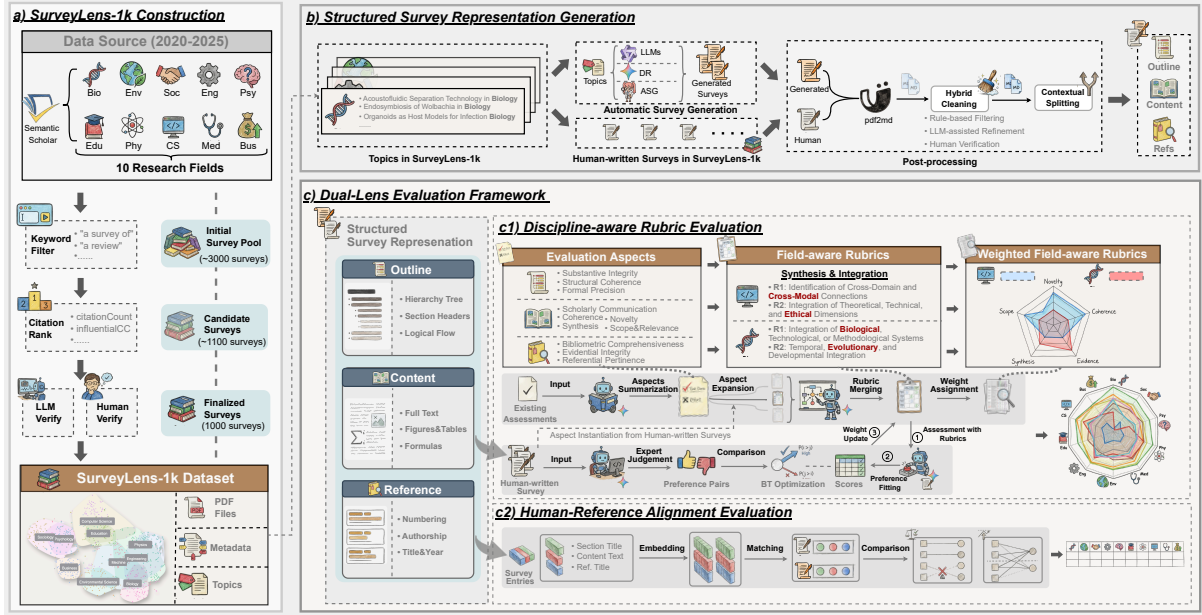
a) SurveyLens-1k Construction

Data Source (2020-2025)

Semantic Scholar

Bio Env Soc Eng Psy
Edu Phy CS Med Bus

10 Research Fields

Keyword Filter
· "a survey of"
· "a review"
· ......

Initial Survey Pool (~3000 surveys)

Citation Rank
· citationCount
· influentialCC
· ......

Candidate Surveys (~1100 surveys)

LLM Verify
Human Verify

Finalized Surveys (1000 surveys)

SurveyLens-1k Dataset

PDF Files
Metadata
Topics

b) Structured Survey Representation Generation

· Acoustofluidic Separation Technology in Biology
· Endosymbiosis of Wolbachia in Biology
· Organoids as Host Models for Infection Biology
· ......

Topics in SurveyLens-1k

Topics
LLMs
DR
ASG
Generated Surveys
Automatic Survey Generation

Human-written Surveys in SurveyLens-1k

Generated
Human
pdf2md
Hybrid Cleaning
Contextual Splitting
· Rule-based Filtering
· LLM-assisted Refinement
· Human Verification
Post-processing

Outline
Content
Refs

c) Dual-Lens Evaluation Framework

Structured Survey Represenation

Outline
· Hierarchy Tree
· Section Headers
· Logical Flow

Content
· Full Text
· Figures&Tables
· Formulas

Reference
· Numbering
· Authorship
· Title&Year

c1) Discipline-aware Rubric Evaluation

Evaluation Aspects
· Substantive Integrity
· Structural Coherence
· Formal Precision
· Scholarly Communication
· Coherence
· Synthesis
· Novelty
· Scope&Relevance
· Bibliometric Comprehensiveness
· Evidential Integrity
· Referential Pertinence

Field-aware Rubrics
Synthesis & Integration
· R1: Identification of Cross-Domain and Cross-Modal Connections
· R2: Integration of Theoretical, Technical, and Ethical Dimensions
· R1: Integration of Biological, Technological, or Methodological Systems
· R2: Temporal, Evolutionary, and Developmental Integration

Weighted Field-aware Rubrics
Novelty
Coherence
Evidence
Synthesis
Scope

Existing Assessments
Input
Aspects Summarization
Aspect Expansion
Rubric Merging
Weight Assignment
Aspect Instantiation from Human-written Surveys
Weight Update ③
① Assessment with Rubrics
Human-written Survey
Input
Expert Judgement
Preference Pairs
Comparison
BT Optimization
Scores
② Preference Fitting

c2) Human-Reference Alignment Evaluation

Survey Entries
· Section Title
· Content Text
· Ref. Title
Embedding
Matching
Comparison